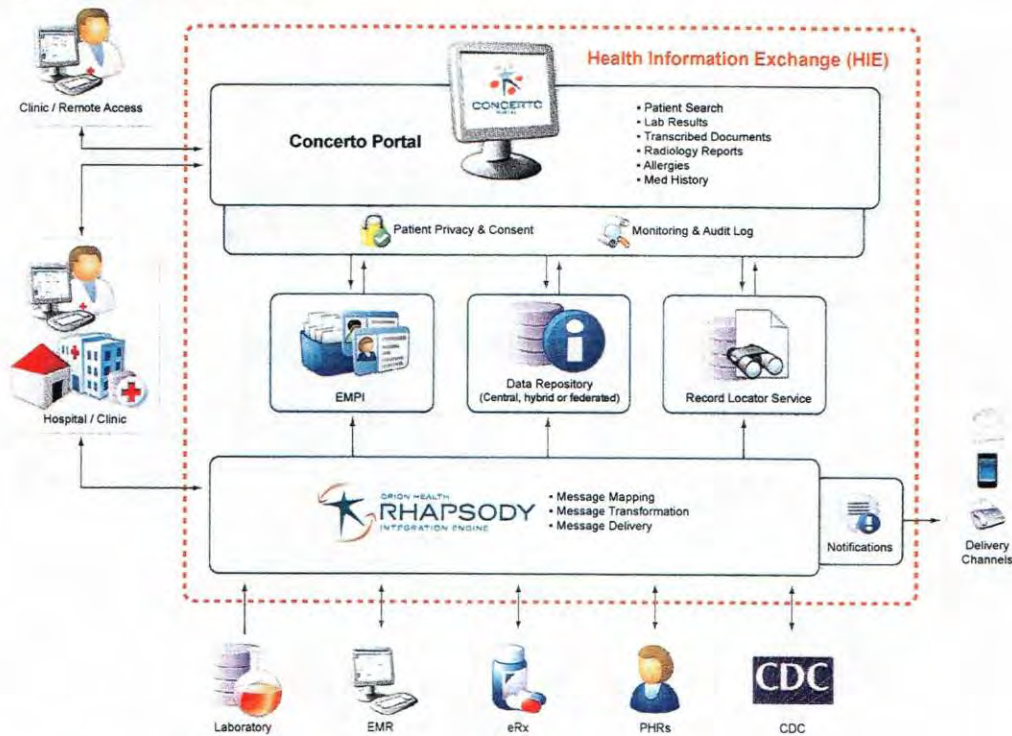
Health Information Exchange (HIE)

Clinic / Remote Access

CONCERTO

Concerto Portal

• Patient Search
• Lab Results
• Transcribed Documents
• Radiology Reports
• Allergies
• Med History

Patient Privacy & Consent

Monitoring & Audit Log

Hospital / Clinic

EMPI

Data Repository (Central, hybrid or federated)

Record Locator Service

ORION HEALTH RHAPSODY INTEGRATION ENGINE

• Message Mapping
• Message Transformation
• Message Delivery

Notifications

Delivery Channels

Laboratory

EMR

eRx

PHRs

CDC

CDC